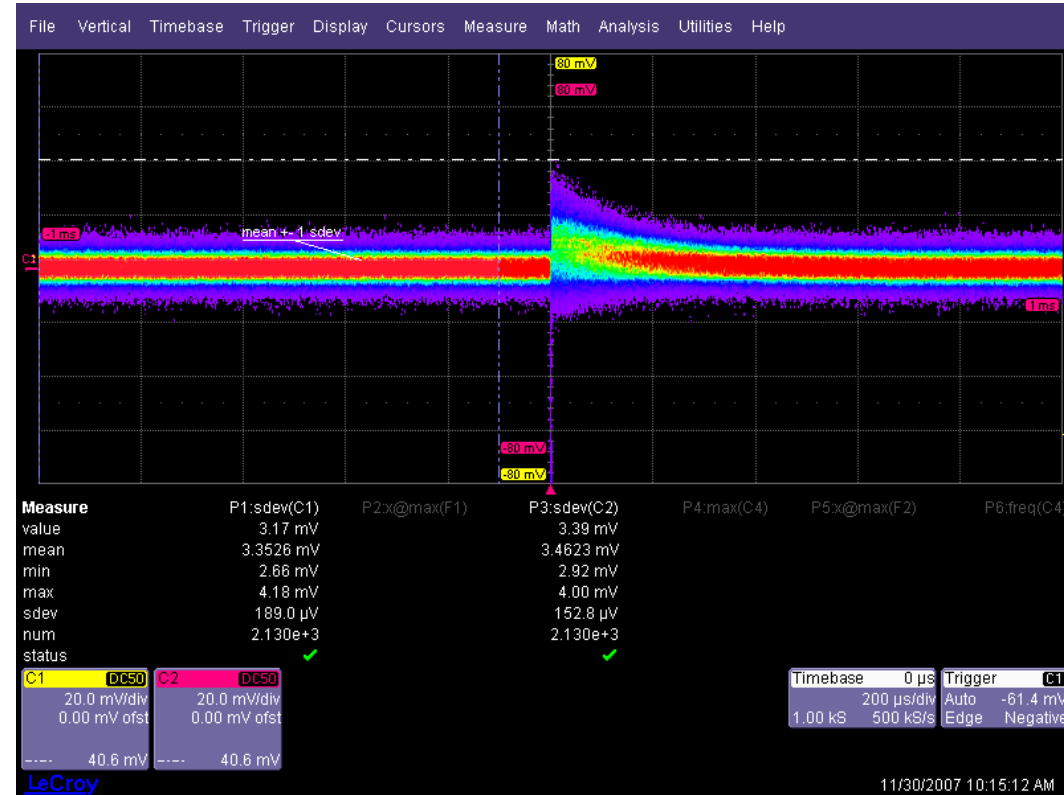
File Vertical Timebase Trigger Display Cursors Measure Math Analysis Utilities Help

80 mV
80 mV
-1 ms
mean +- 1 sdev
C2
1 ms
-80 mV
-80 mV

| Measure | P1:sdev(C1) | P2:x@max(F1) | P3:sdev(C2) | P4:max(C4) | P5:x@max(F2) | P6:freq(C4 |
|---|---|---|---|---|---|---|
| value | 3.17 mV | | 3.39 mV | | | |
| mean | 3.3526 mV | | 3.4623 mV | | | |
| min | 2.66 mV | | 2.92 mV | | | |
| max | 4.18 mV | | 4.00 mV | | | |
| sdev | 189.0 µV | | 152.8 µV | | | |
| num | 2.130e+3 | | 2.130e+3 | | | |
| status | ✔ | | ✔ | | | |

C1 DC50
20.0 mV/div
0.00 mV ofst
40.6 mV

C2 DC50
20.0 mV/div
0.00 mV ofst
40.6 mV

Timebase 0 µs
200 µs/div
1.00 kS 500 kS/s

Trigger C1
Auto -61.4 mV
Edge Negative

LeCroy
11/30/2007 10:15:12 AM